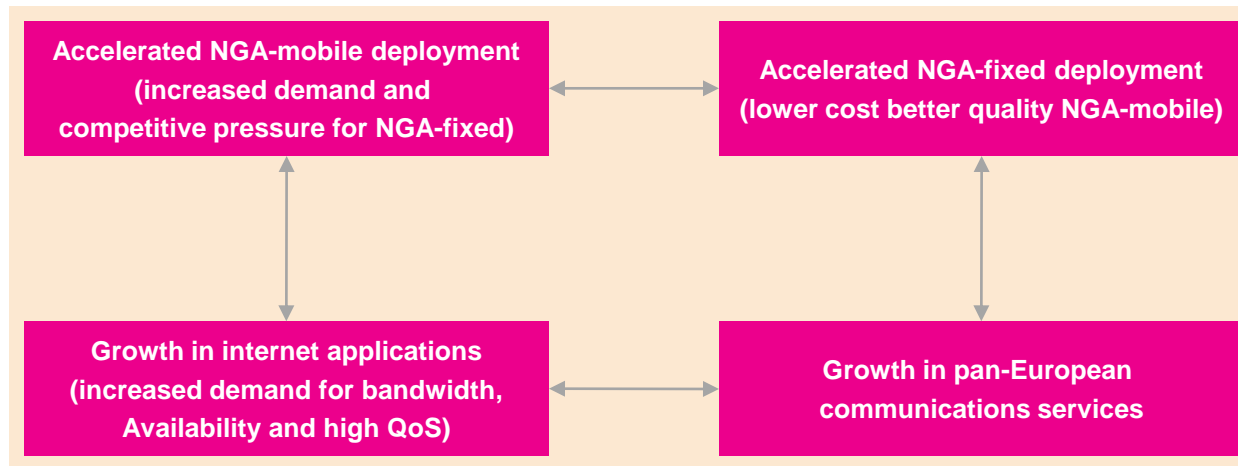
Accelerated NGA-mobile deployment (increased demand and competitive pressure for NGA-fixed)

Accelerated NGA-fixed deployment (lower cost better quality NGA-mobile)

Growth in internet applications (increased demand for bandwidth, Availability and high QoS)

Growth in pan-European communications services